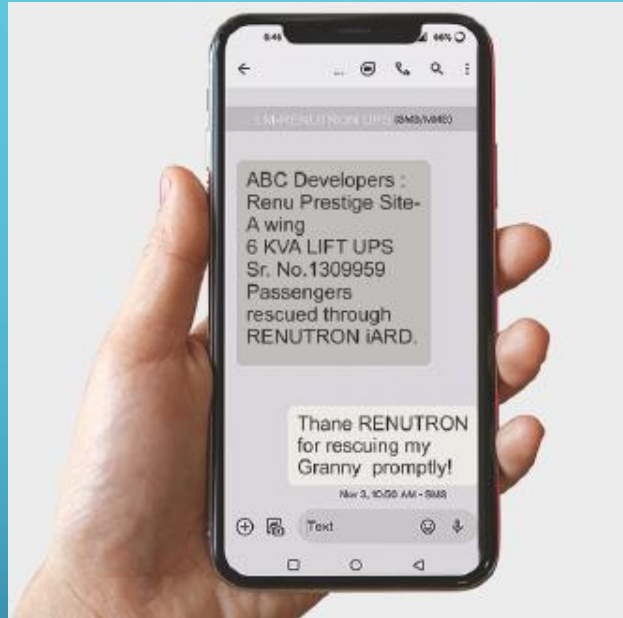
6:46
66%

LM-RENUTRON UPS (SMS/MMS)

ABC Developers : Renu Prestige Site-A wing
6 KVA LIFT UPS
Sr. No.1309959
Passengers rescued through RENUTRON iARD.

Thane RENUTRON for rescuing my Granny promptly!

Nov 3, 10:50 AM • SMS

Text